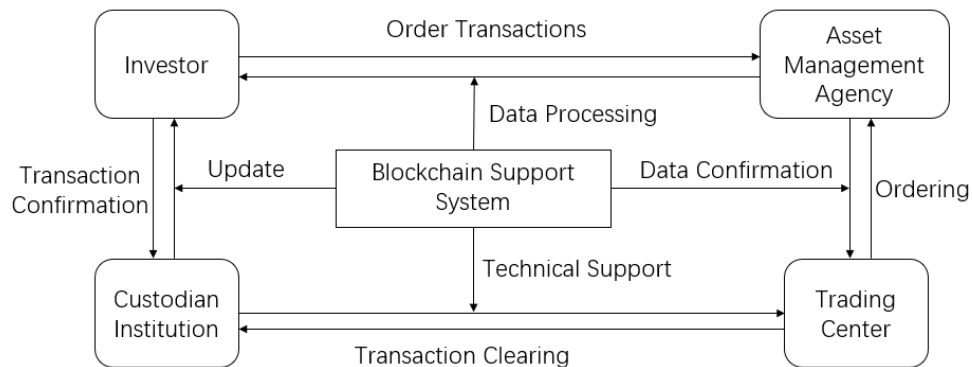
Investor

Order Transactions

Asset Management Agency

Data Processing

Transaction Confirmation

Update

Blockchain Support System

Data Confirmation

Ordering

Technical Support

Custodian Institution

Trading Center

Transaction Clearing